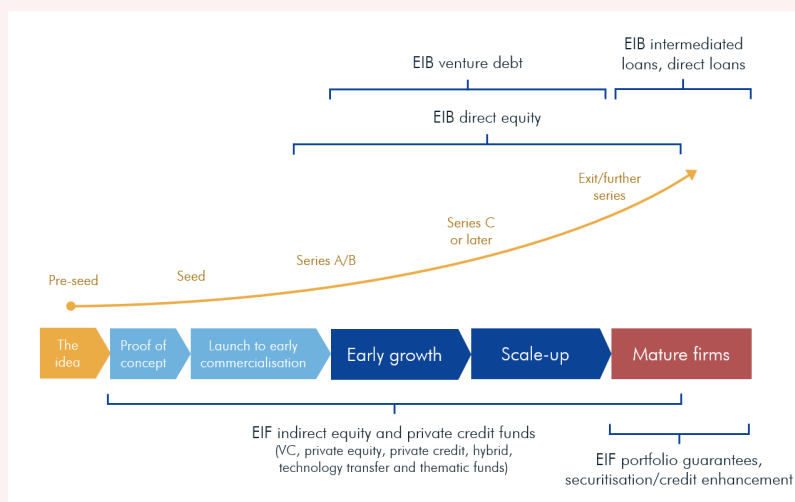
EIB intermediated loans, direct loans

EIB venture debt

EIB direct equity

Exit/further series

Series C or later

Series A/B

Seed

Pre-seed

The idea

Proof of concept

Launch to early commercialisation

Early growth

Scale-up

Mature firms

EIF indirect equity and private credit funds
(VC, private equity, private credit, hybrid, technology transfer and thematic funds)

EIF portfolio guarantees, securitisation/credit enhancement